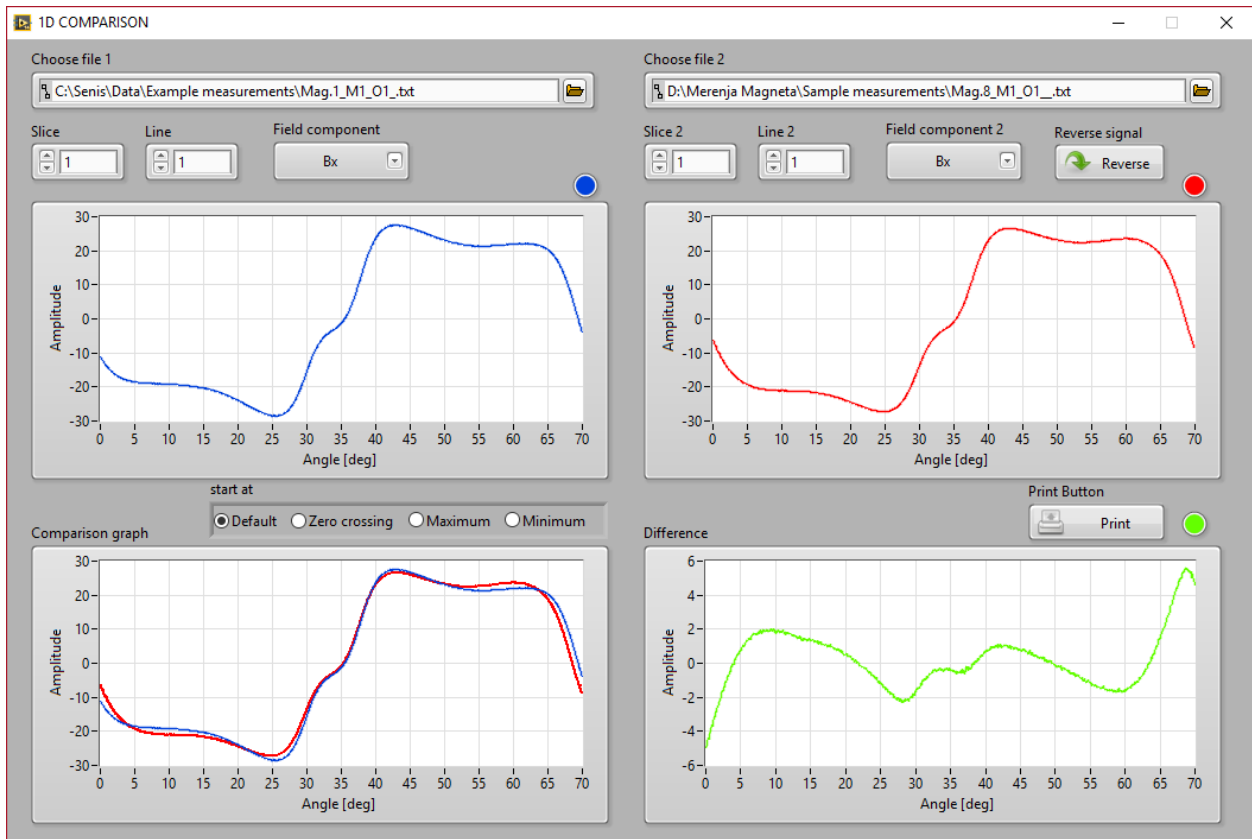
1D COMPARISON

Choose file 1

C:\Senis\Data\Example measurements\Mag.1_M1_O1_.txt

Slice
1

Line
1

Field component
Bx

Choose file 2

D:\Merenja Magneta\Sample measurements\Mag.8_M1_O1__.txt

Slice 2
1

Line 2
1

Field component 2
Bx

Reverse signal
Reverse

30
20
10
0
-10
-20
-30
Amplitude
0 5 10 15 20 25 30 35 40 45 50 55 60 65 70
Angle [deg]

30
20
10
0
-10
-20
-30
Amplitude
0 5 10 15 20 25 30 35 40 45 50 55 60 65 70
Angle [deg]

start at
Default
Zero crossing
Maximum
Minimum

Print Button
Print

Comparison graph

30
20
10
0
-10
-20
-30
Amplitude
0 5 10 15 20 25 30 35 40 45 50 55 60 65 70
Angle [deg]

Difference

6
4
2
0
-2
-4
-6
Amplitude
0 5 10 15 20 25 30 35 40 45 50 55 60 65 70
Angle [deg]